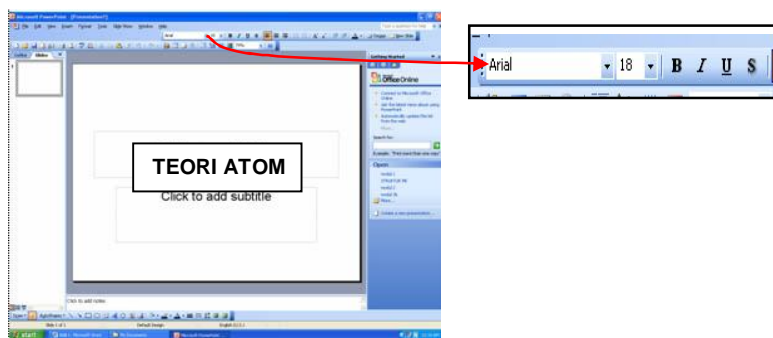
Microsoft PowerPoint - [Presentation1]

File Edit View Insert Format Tools Slide Show Window Help

Arial

Outline Slides

TEORI ATOM

Click to add subtitle

Click to add notes

Getting Started

Office Online

Search for:

Open

Create a new presentation...

Slide 1 of 1 Default Design English (U.S.)

start

Arial 18 B I U S